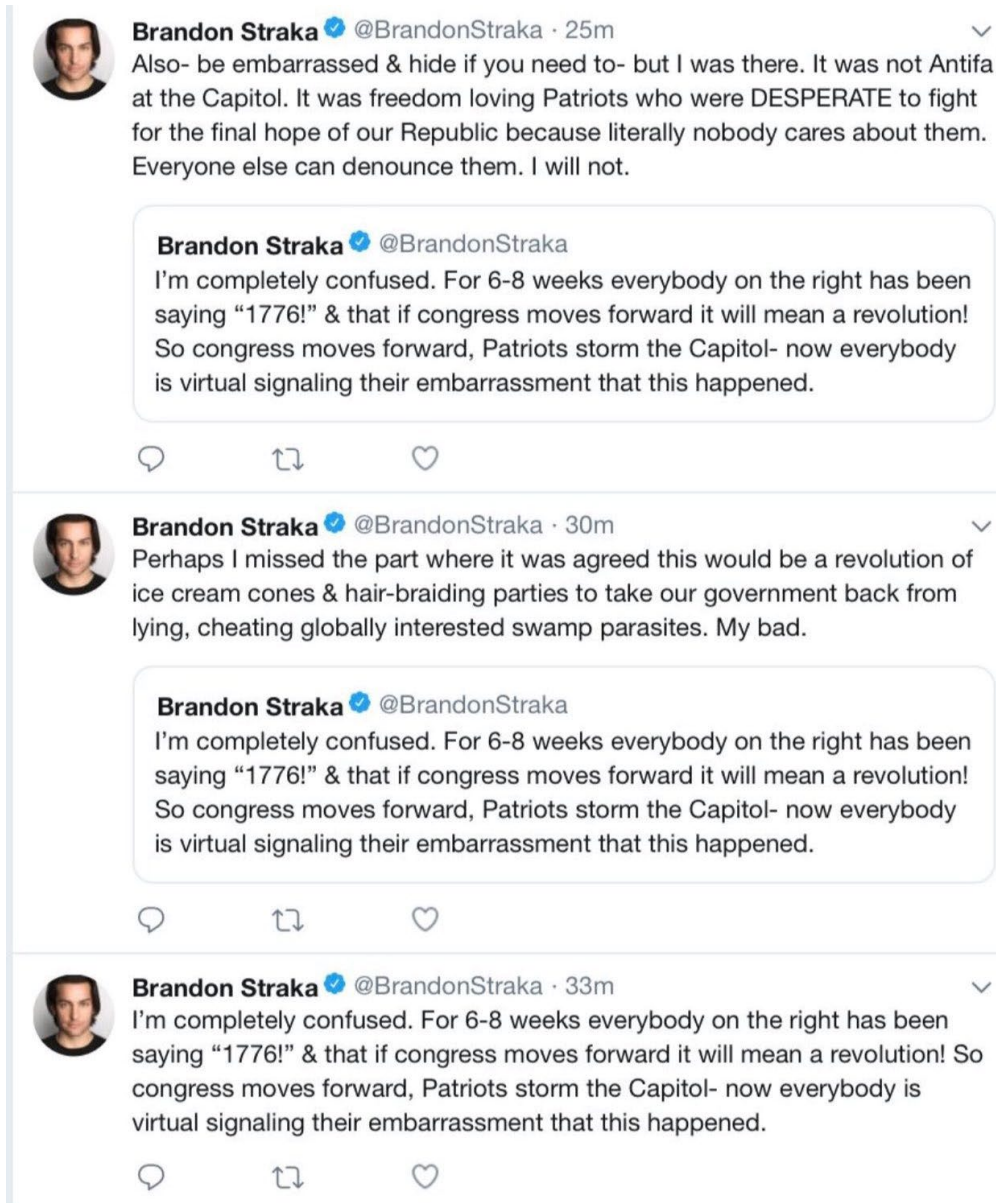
Brandon Straka @BrandonStraka · 25m
Also- be embarrassed & hide if you need to- but I was there. It was not Antifa at the Capitol. It was freedom loving Patriots who were DESPERATE to fight for the final hope of our Republic because literally nobody cares about them. Everyone else can denounce them. I will not.

Brandon Straka @BrandonStraka
I'm completely confused. For 6-8 weeks everybody on the right has been saying "1776!" & that if congress moves forward it will mean a revolution! So congress moves forward, Patriots storm the Capitol- now everybody is virtual signaling their embarrassment that this happened.

Brandon Straka @BrandonStraka · 30m
Perhaps I missed the part where it was agreed this would be a revolution of ice cream cones & hair-braiding parties to take our government back from lying, cheating globally interested swamp parasites. My bad.

Brandon Straka @BrandonStraka
I'm completely confused. For 6-8 weeks everybody on the right has been saying "1776!" & that if congress moves forward it will mean a revolution! So congress moves forward, Patriots storm the Capitol- now everybody is virtual signaling their embarrassment that this happened.

Brandon Straka @BrandonStraka · 33m
I'm completely confused. For 6-8 weeks everybody on the right has been saying "1776!" & that if congress moves forward it will mean a revolution! So congress moves forward, Patriots storm the Capitol- now everybody is virtual signaling their embarrassment that this happened.